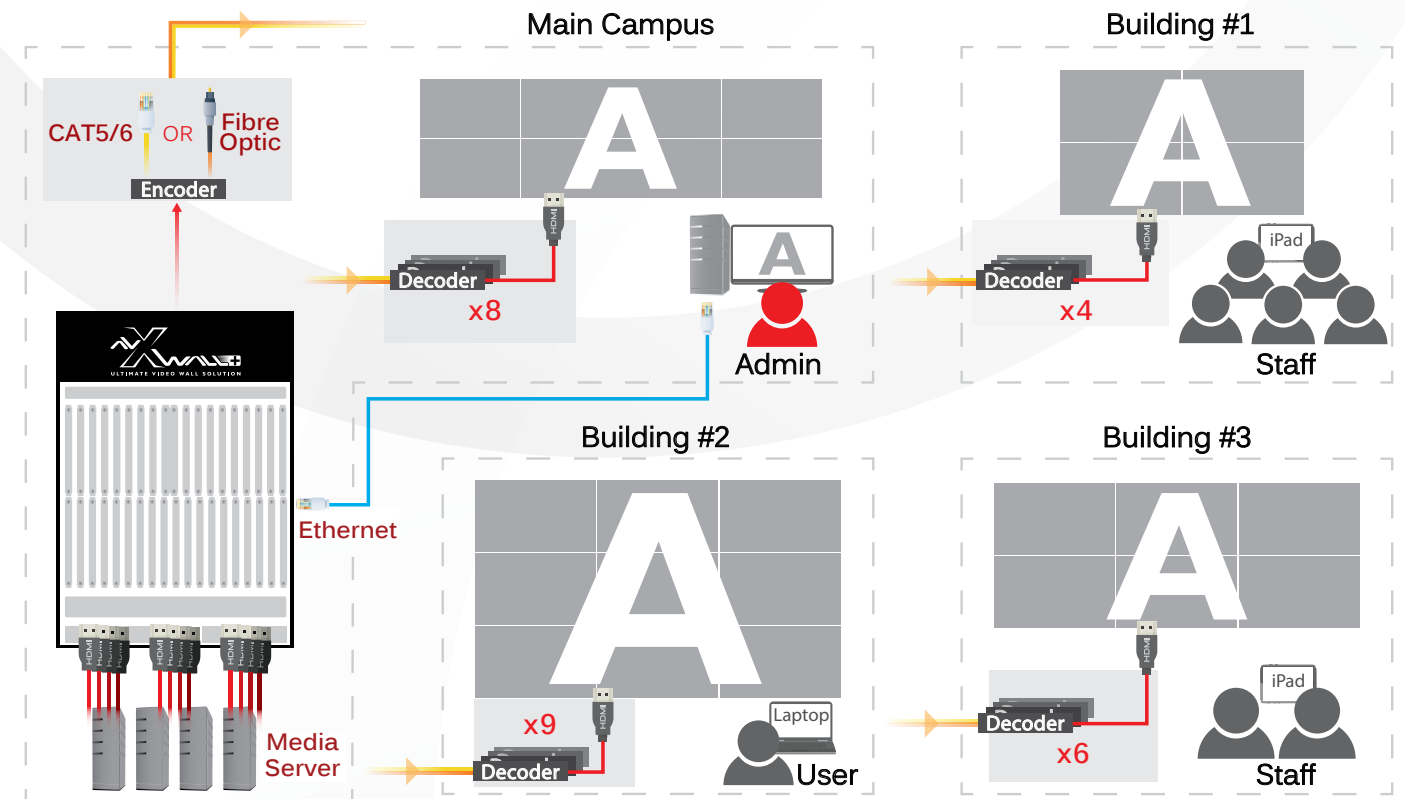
Main Campus

Building #1

CAT5/6 OR Fibre Optic

Encoder

A

HDMI

Decoder

x8

A

Admin

A

HDMI

Decoder

x4

iPad

Staff

XWALL

ULTIMATE VIDEO WALL SOLUTION

Ethernet

Building #2

A

Building #3

A

HDMI HDMI HDMI HDMI HDMI HDMI HDMI HDMI HDMI

Media Server

x9

HDMI

Decoder

Laptop

User

HDMI

Decoder

x6

iPad

Staff